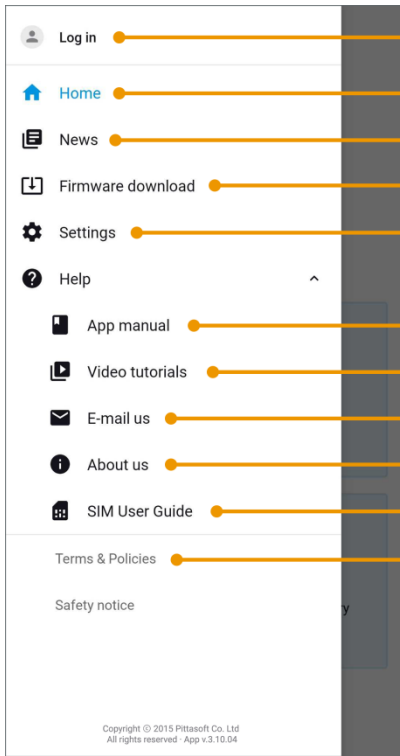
Log in

Home

News

Firmware download

Settings

Help

App manual

Video tutorials

E-mail us

About us

SIM User Guide

Terms & Policies

Safety notice

Copyright © 2015 Pittasoft Co. Ltd
All rights reserved · App v.3.10.04